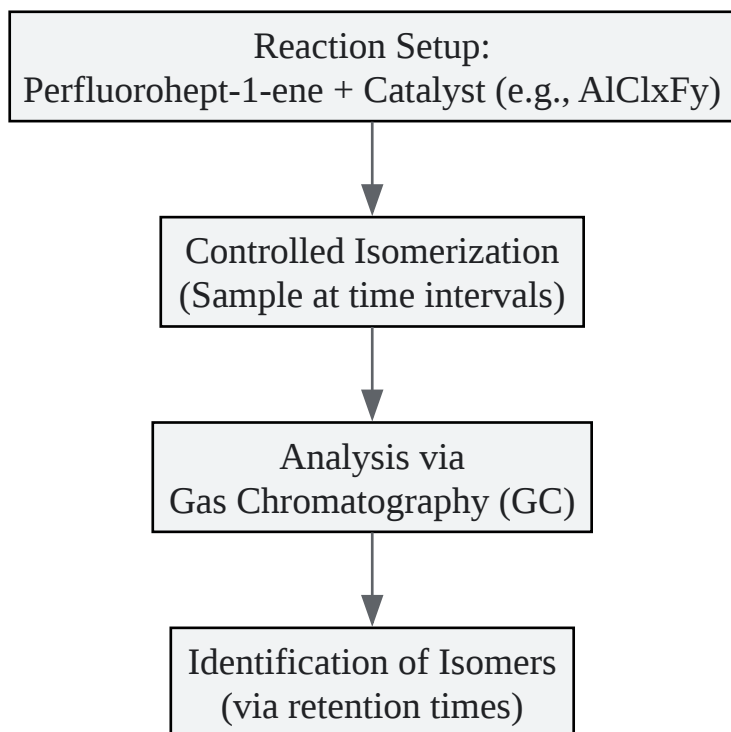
Reaction Setup:
Perfluorohept-1-ene + Catalyst (e.g., AlClxFy)

Controlled Isomerization
(Sample at time intervals)

Analysis via
Gas Chromatography (GC)

Identification of Isomers
(via retention times)